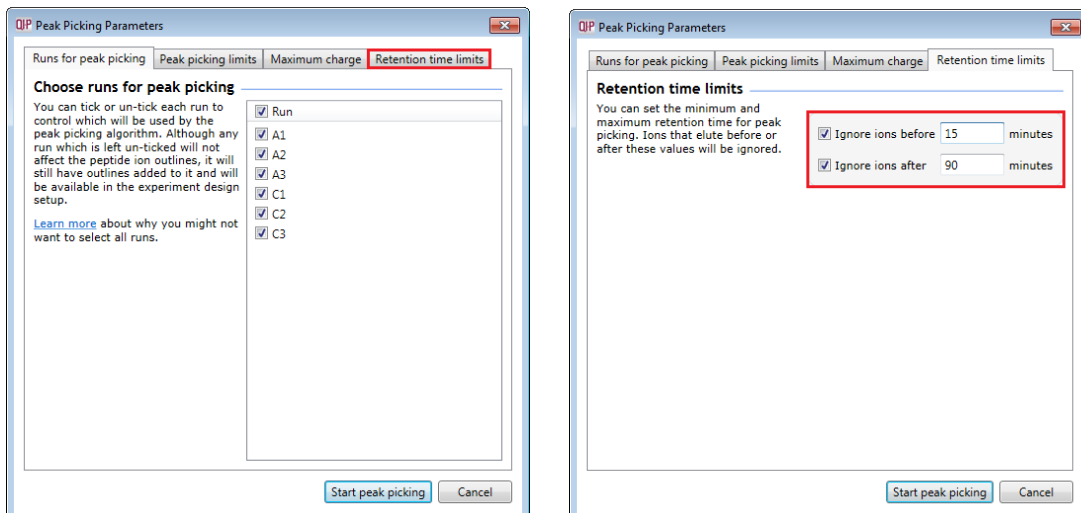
QIP Peak Picking Parameters

Runs for peak picking | Peak picking limits | Maximum charge | Retention time limits

Choose runs for peak picking

You can tick or un-tick each run to control which will be used by the peak picking algorithm. Although any run which is left un-ticked will not affect the peptide ion outlines, it will still have outlines added to it and will be available in the experiment design setup.

Learn more about why you might not want to select all runs.

Run
A1
A2
A3
C1
C2
C3

Start peak picking | Cancel

QIP Peak Picking Parameters

Runs for peak picking | Peak picking limits | Maximum charge | Retention time limits

Retention time limits

You can set the minimum and maximum retention time for peak picking. Ions that elute before or after these values will be ignored.

Ignore ions before 15 minutes
Ignore ions after 90 minutes

Start peak picking | Cancel